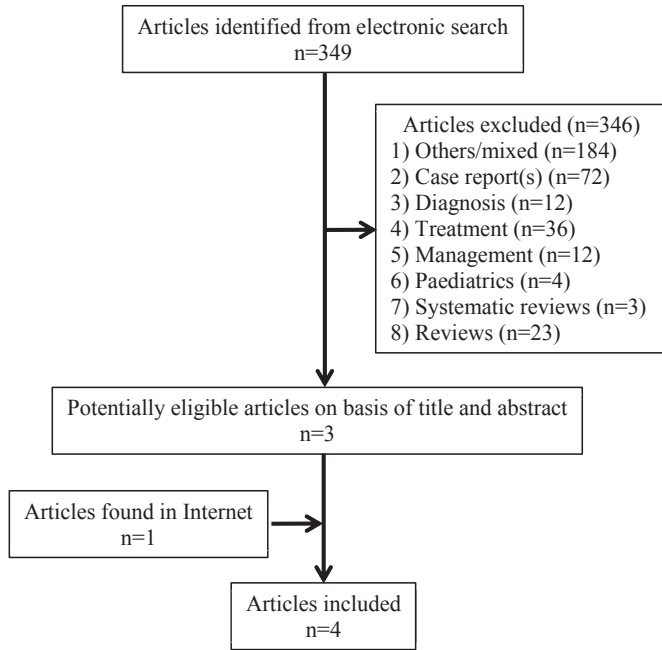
Articles identified from electronic search
n=349

Articles excluded (n=346)
1) Others/mixed (n=184)
2) Case report(s) (n=72)
3) Diagnosis (n=12)
4) Treatment (n=36)
5) Management (n=12)
6) Paediatrics (n=4)
7) Systematic reviews (n=3)
8) Reviews (n=23)

Potentially eligible articles on basis of title and abstract
n=3

Articles found in Internet
n=1

Articles included
n=4